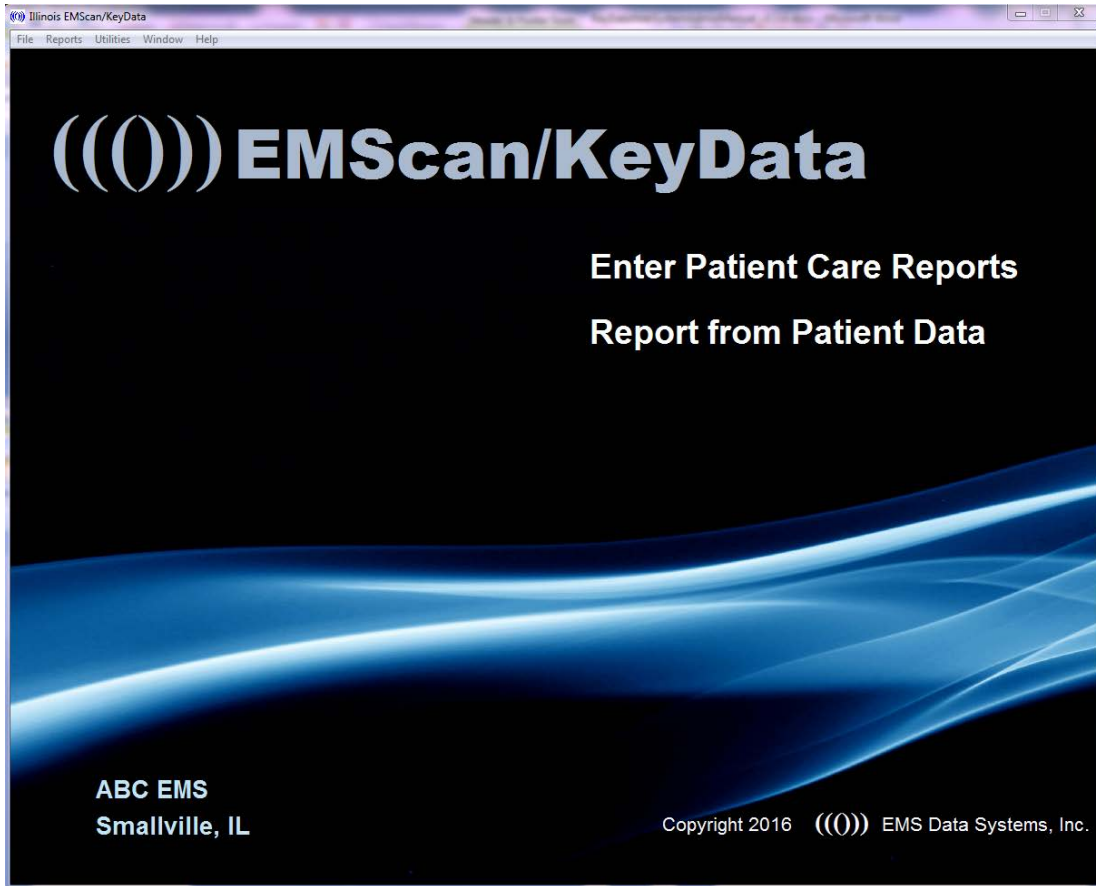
Illinois EMScan/KeyData

File Reports Utilities Window Help

((())) EMScan/KeyData

Enter Patient Care Reports

Report from Patient Data

ABC EMS
Smallville, IL

Copyright 2016 ((())) EMS Data Systems, Inc.